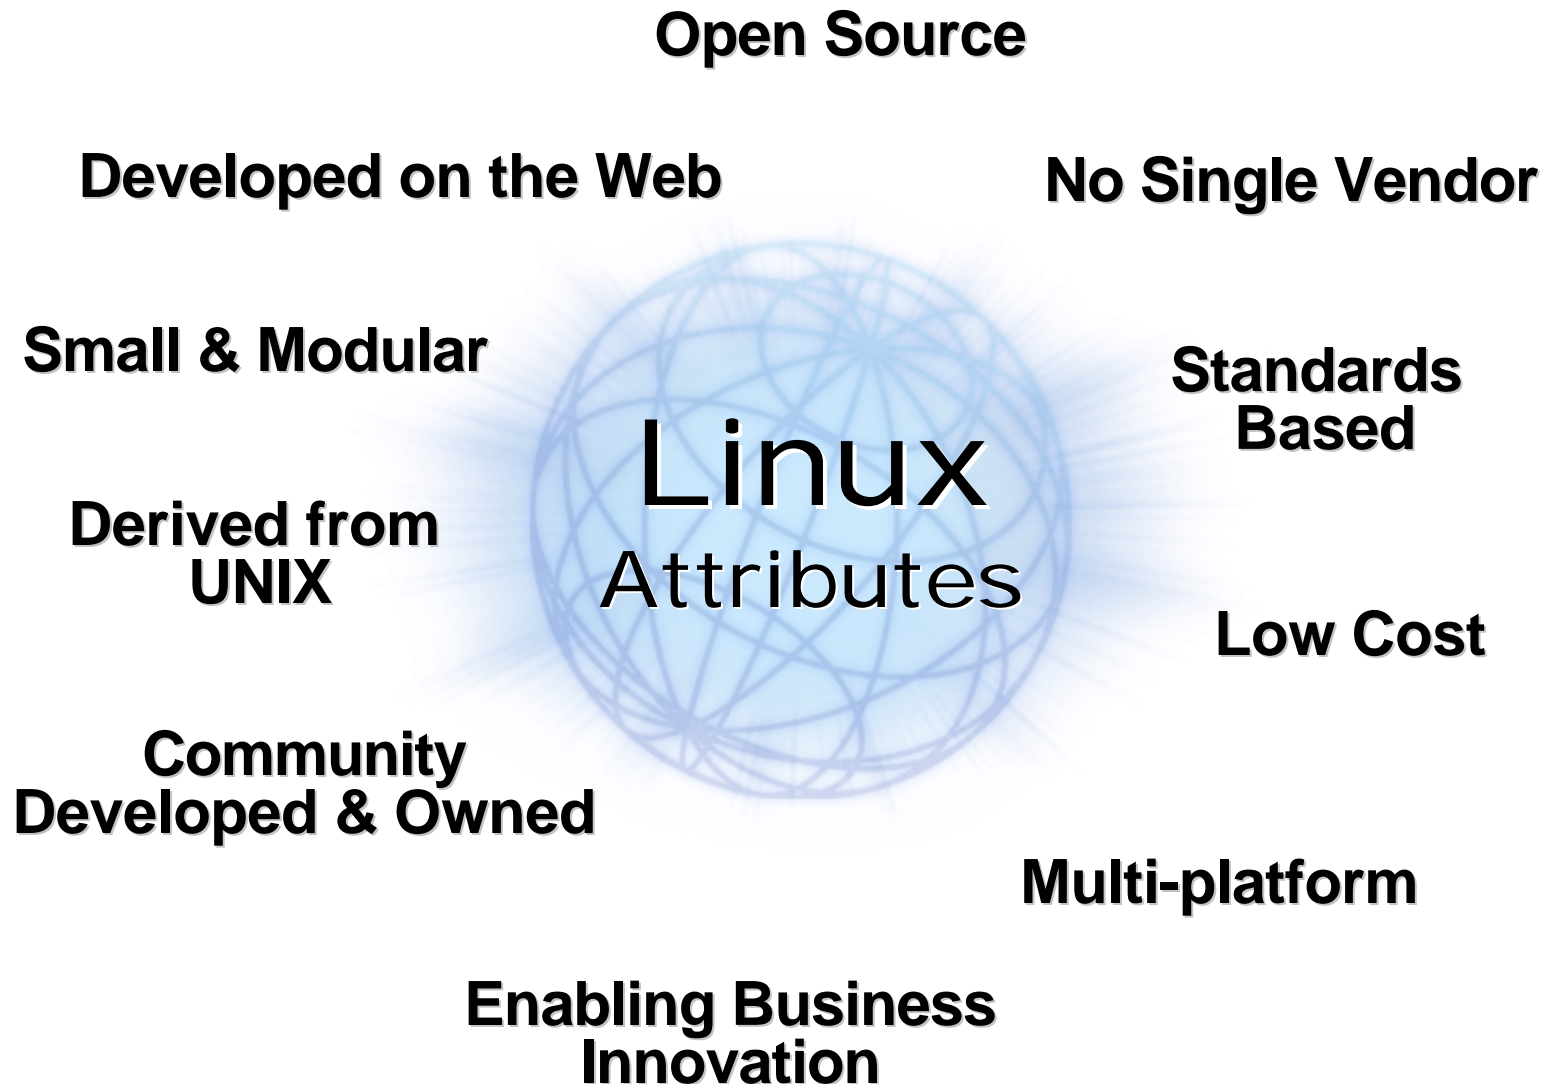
Open Source

Developed on the Web

No Single Vendor

Small & Modular

Standards Based

Linux Attributes

Derived from UNIX

Low Cost

Community Developed & Owned

Multi-platform

Enabling Business Innovation